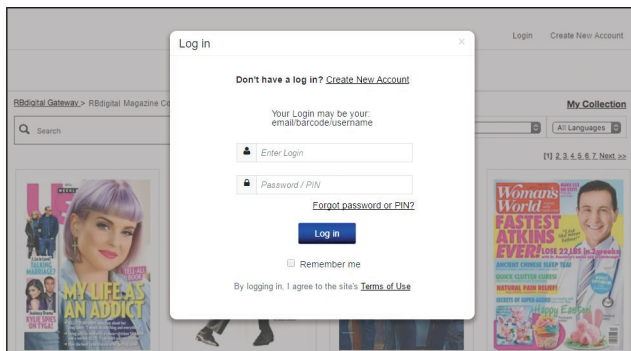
Login Create New Account

RBdigital Gateway > RBdigital Magazine Co

My Collection

Search

All Languages

[1] 2 3 4 5 6 7 Next >>

Log in

×

Don't have a log in? Create New Account

Your Login may be your: email/barcode/username

Enter Login

Password / PIN

Forgot password or PIN?

Log in

Remember me

By logging in, I agree to the site's Terms of Use

US WEEKLY

TALKING MARRIAGE?

KYLIE SPIES ON TYGA!

MY LIFE AS AN ADDICT

Woman's World

FASTEST ATKINS EVER!

LOSE 22 LBS

ANCIENT CHINESE SLEEP TEA

QUICK CLUTTER CURES

NATURAL PAIN RELIEF

SECRETS OF SUPER AGERS

Happy Easter